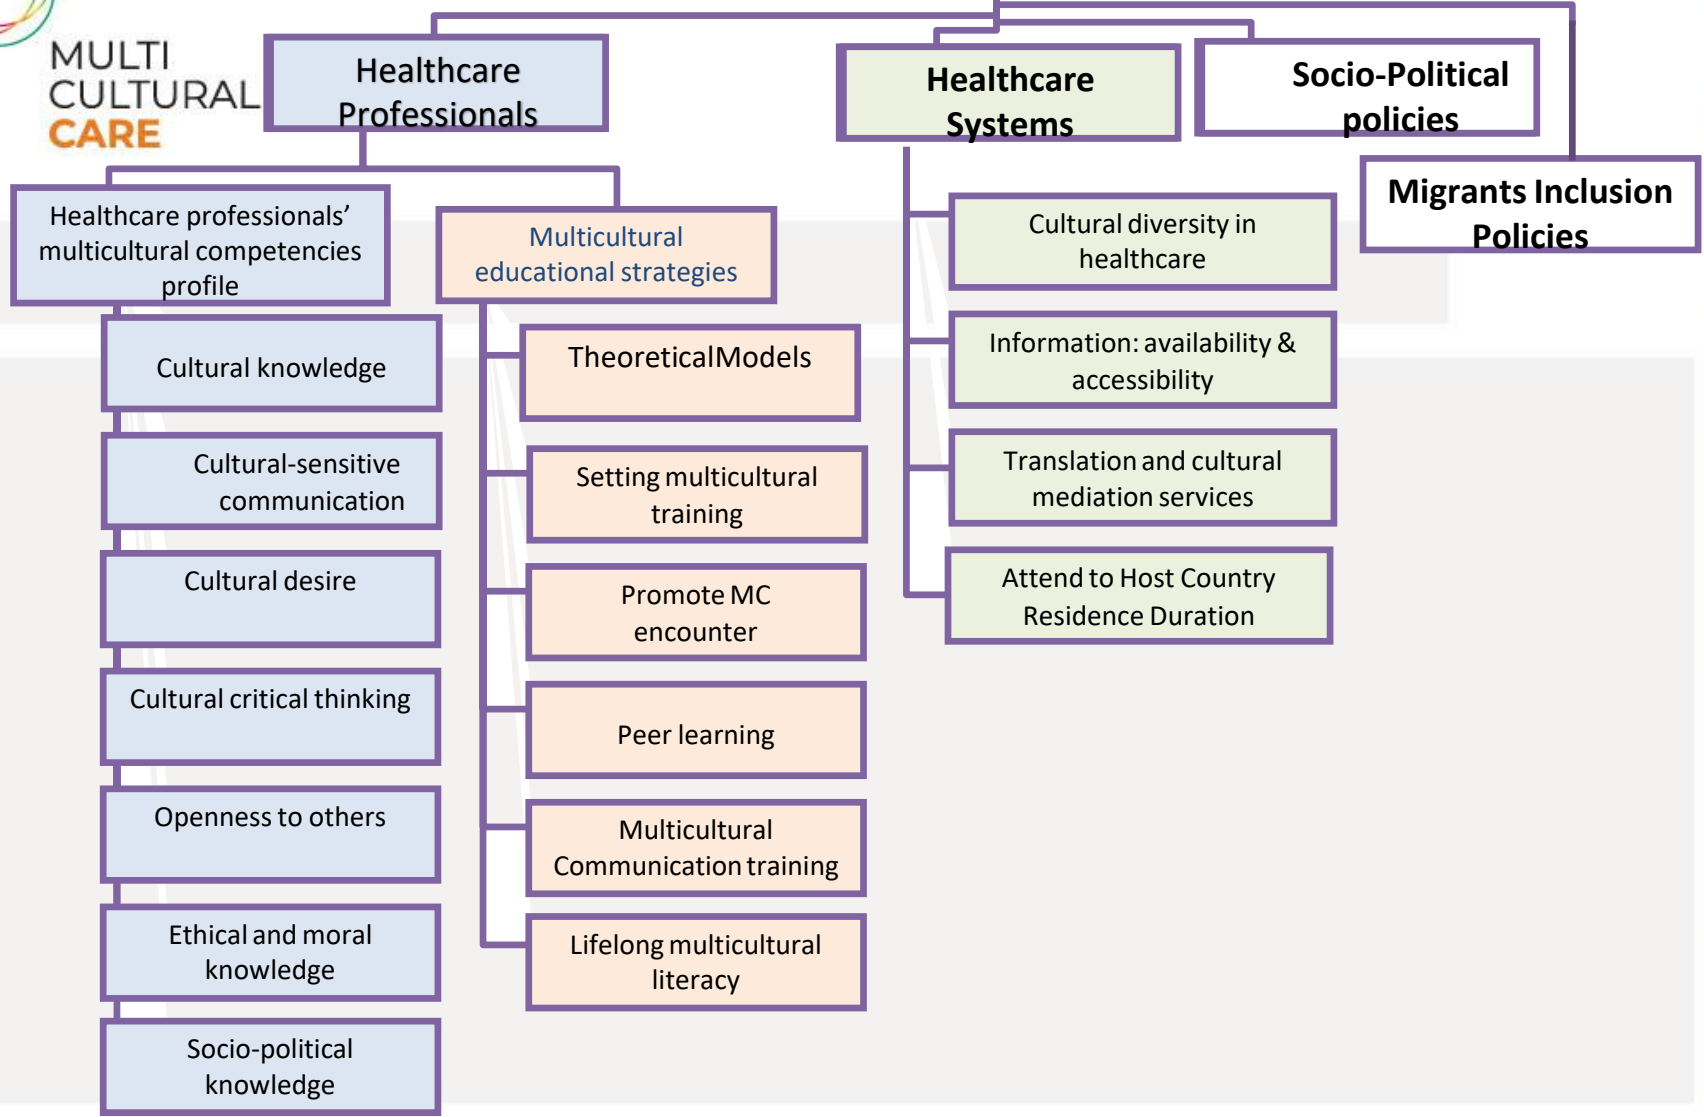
MULTI CULTURAL CARE

Healthcare Professionals

Healthcare Systems

Socio-Political policies

Migrants Inclusion Policies

Healthcare professionals' multicultural competencies profile

Cultural knowledge

Cultural-sensitive communication

Cultural desire

Cultural critical thinking

Openness to others

Ethical and moral knowledge

Socio-political knowledge

Multicultural educational strategies

TheoreticalModels

Setting multicultural training

Promote MC encounter

Peer learning

Multicultural Communication training

Lifelong multicultural literacy

Cultural diversity in healthcare

Information: availability & accessibility

Translation and cultural mediation services

Attend to Host Country Residence Duration